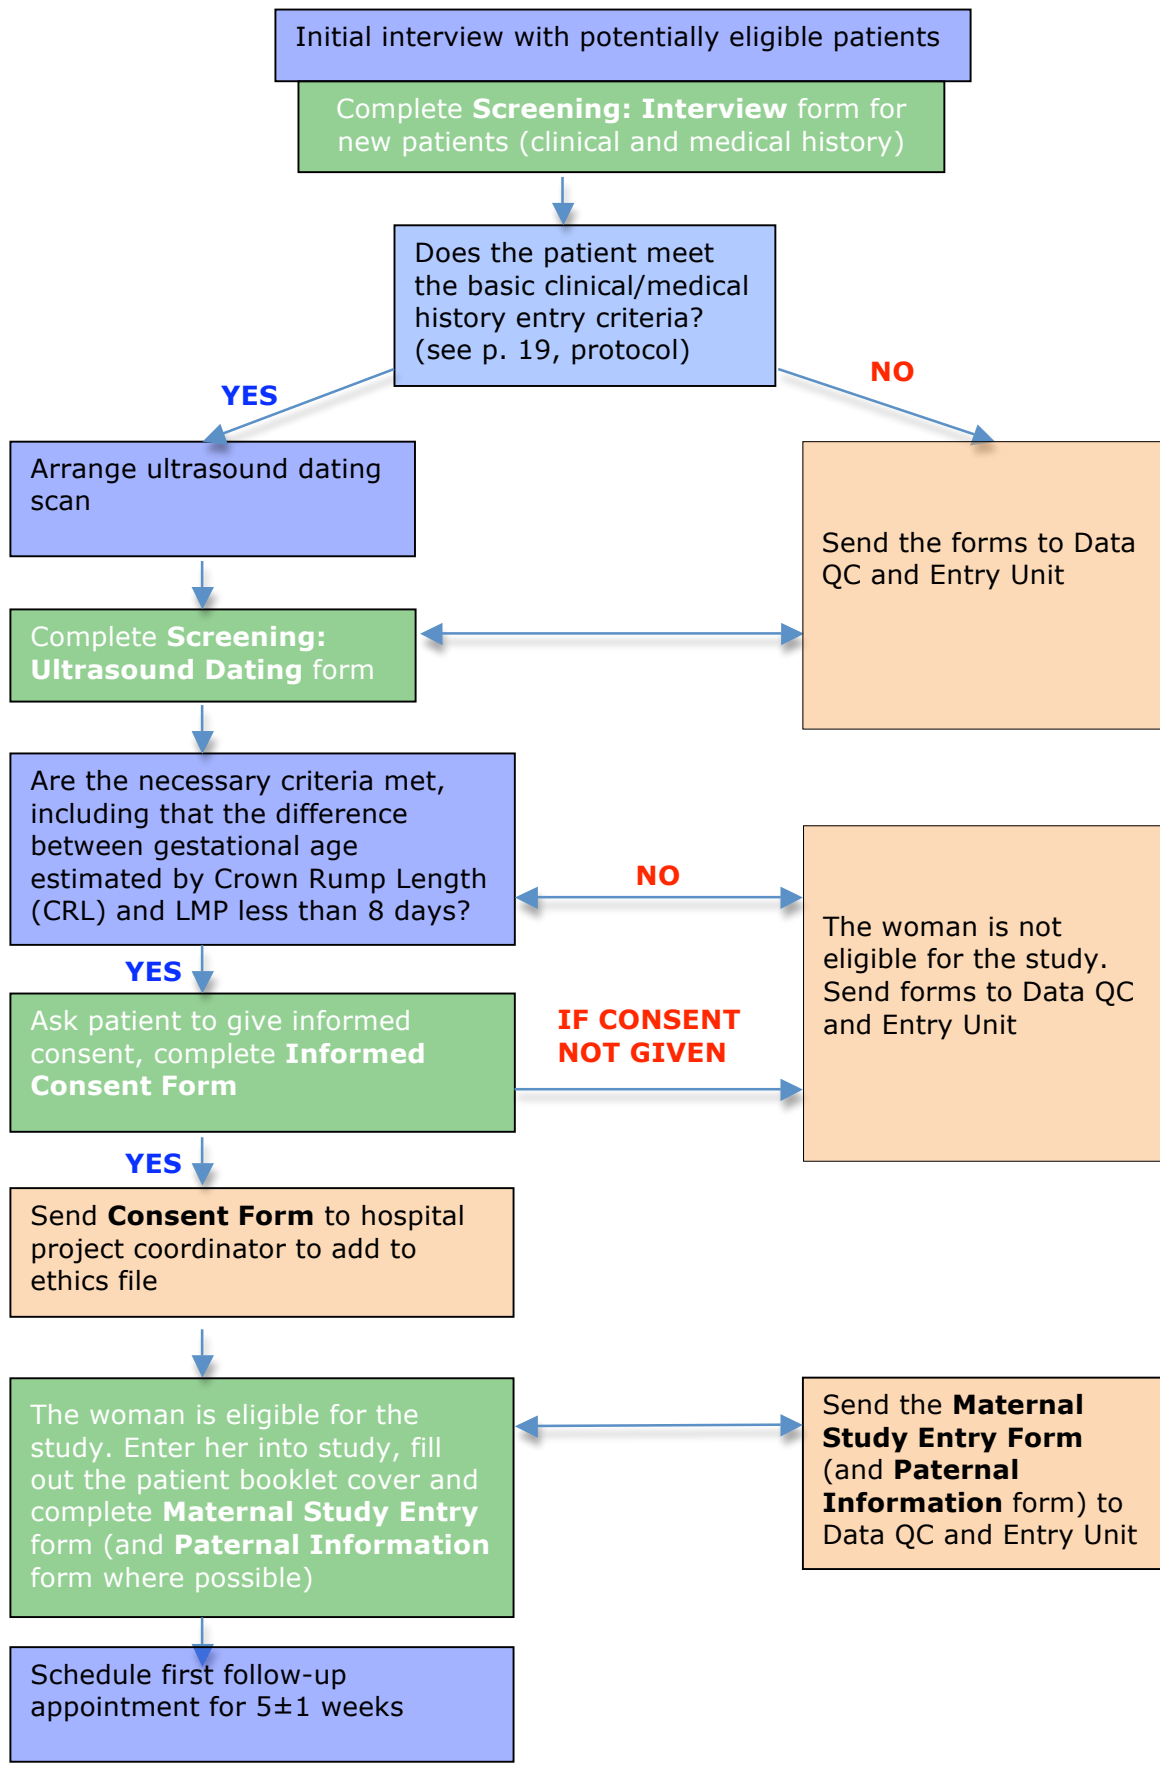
Initial interview with potentially eligible patients

Complete **Screening: Interview** form for new patients (clinical and medical history)

Does the patient meet the basic clinical/medical history entry criteria? (see p. 19, protocol)

YES

NO

Arrange ultrasound dating scan

Send the forms to Data QC and Entry Unit

Complete **Screening: Ultrasound Dating** form

Are the necessary criteria met, including that the difference between gestational age estimated by Crown Rump Length (CRL) and LMP less than 8 days?

NO

The woman is not eligible for the study. Send forms to Data QC and Entry Unit

YES

Ask patient to give informed consent, complete **Informed Consent Form**

IF CONSENT NOT GIVEN

YES

Send **Consent Form** to hospital project coordinator to add to ethics file

The woman is eligible for the study. Enter her into study, fill out the patient booklet cover and complete **Maternal Study Entry** form (and **Paternal Information** form where possible)

Send the **Maternal Study Entry Form** (and **Paternal Information** form) to Data QC and Entry Unit

Schedule first follow-up appointment for 5±1 weeks